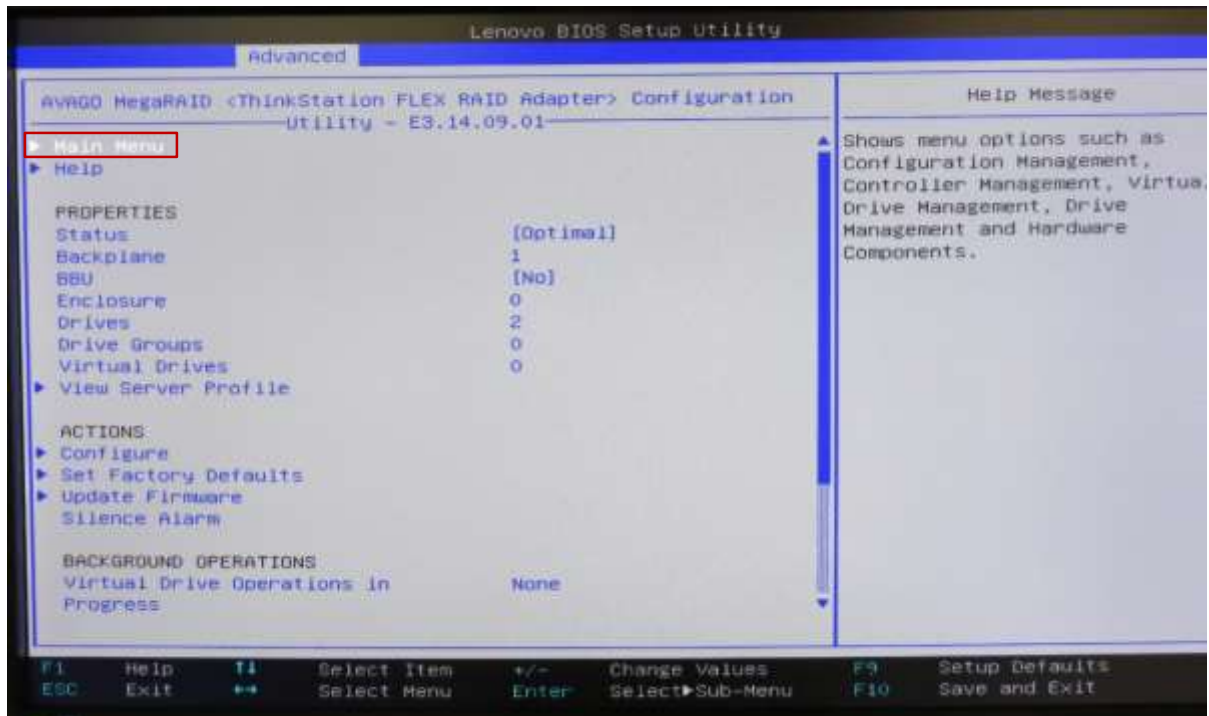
Lenovo BIOS Setup Utility

Advanced

AVAGO MegaRAID <ThinkStation FLEX RAID Adapter> Configuration Utility - E3.14.09.01

▶ Main Menu
▶ Help

PROPERTIES
Status [Optimal]
Backplane 1
BBU [No]
Enclosure 0
Drives 2
Drive Groups 0
Virtual Drives 0
▶ View Server Profile

ACTIONS
▶ Configure
▶ Set Factory Defaults
▶ Update Firmware
Silence Alarm

BACKGROUND OPERATIONS
Virtual Drive Operations in Progress None

Help Message

Shows menu options such as Configuration Management, Controller Management, Virtua Drive Management, Drive Management and Hardware Components.

F1 Help
ESC Exit
↑↓ Select Item
↔ Select Menu
+/- Change Values
Enter Select▶Sub-Menu
F9 Setup Defaults
F10 Save and Exit